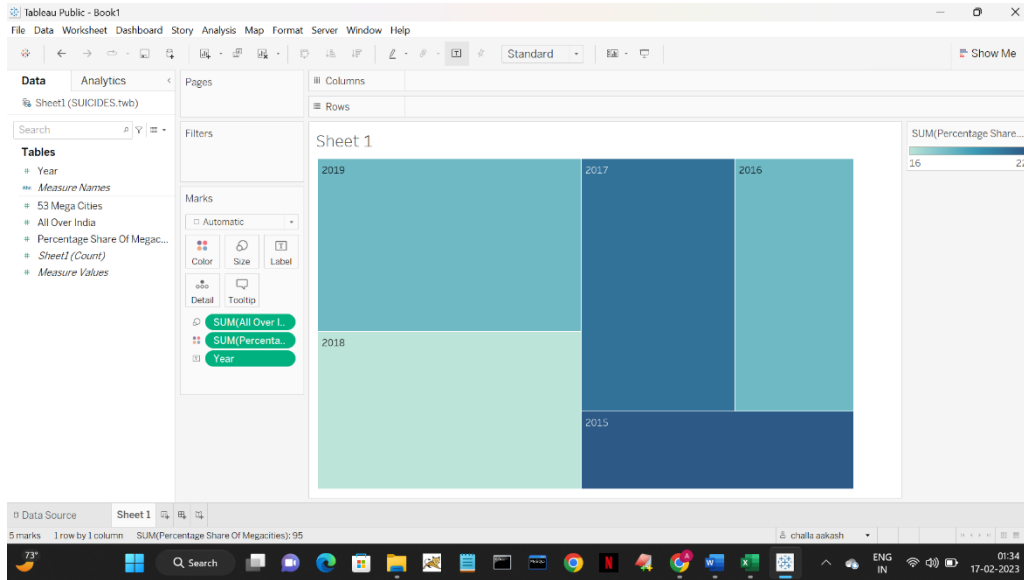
Tableau Public - Book1

File Data Worksheet Dashboard Story Analysis Map Format Server Window Help

Standard

Show Me

Data Analytics

Sheet1 (SUICIDES.twb)

Search

Tables

Year
Measure Names
53 Mega Cities
All Over India
Percentage Share Of Megac...
Sheet1 (Count)
Measure Values

Pages

Filters

Marks

Automatic

Color Size Label
Detail Tooltip

SUM(All Over I..
SUM(Percenta..
Year

Columns

Rows

Sheet 1

2019
2017
2016
2018
2015

SUM(Percentage Share...
16 22

Data Source Sheet 1

5 marks 1 row by 1 column SUM(Percentage Share Of Megacities): 95

challa aakash

73°

Search

ENG IN

01:34
17-02-2023